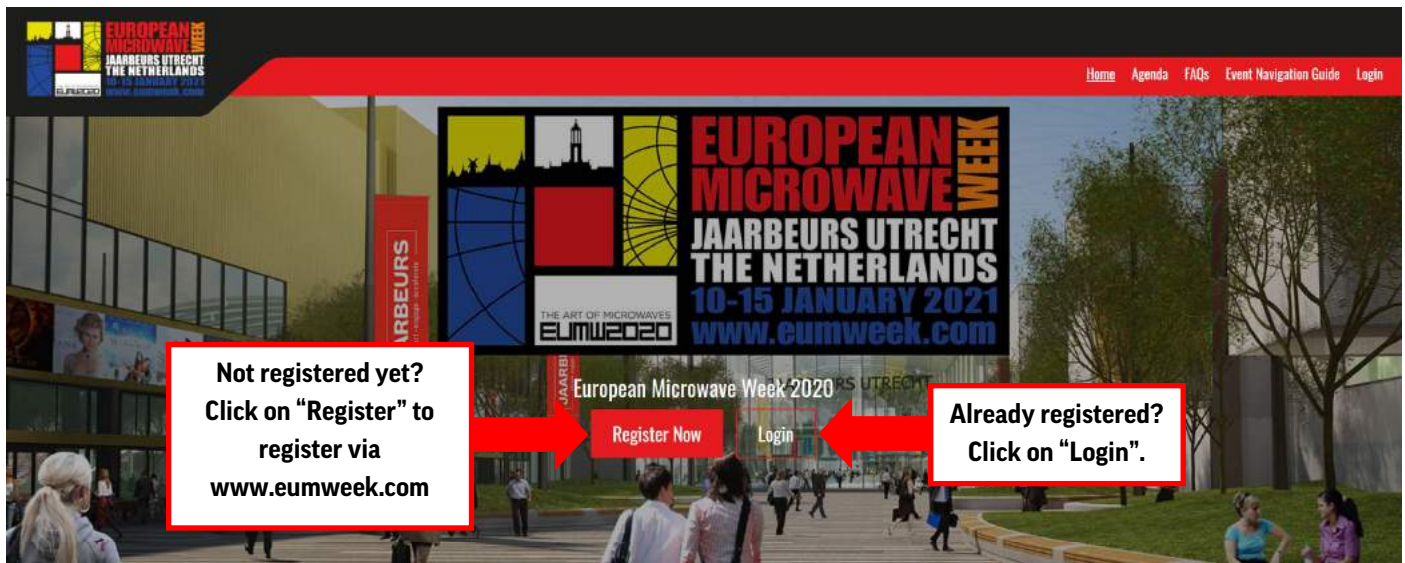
EUROPEAN MICROWAVE WEEK
JAARBEURS UTRECHT THE NETHERLANDS
10-15 JANUARY 2021
WWW.EUMWEEK.COM
EUMW2020

Home Agenda FAQs Event Navigation Guide Login

EUROPEAN MICROWAVE WEEK
JAARBEURS UTRECHT
THE NETHERLANDS
10-15 JANUARY 2021
www.eumweek.com
THE ART OF MICROWAVES
EUMW2020

JAARBEURS

European Microwave Week 2020

Register Now Login

Not registered yet? Click on "Register" to register via www.eumweek.com

Already registered? Click on "Login".